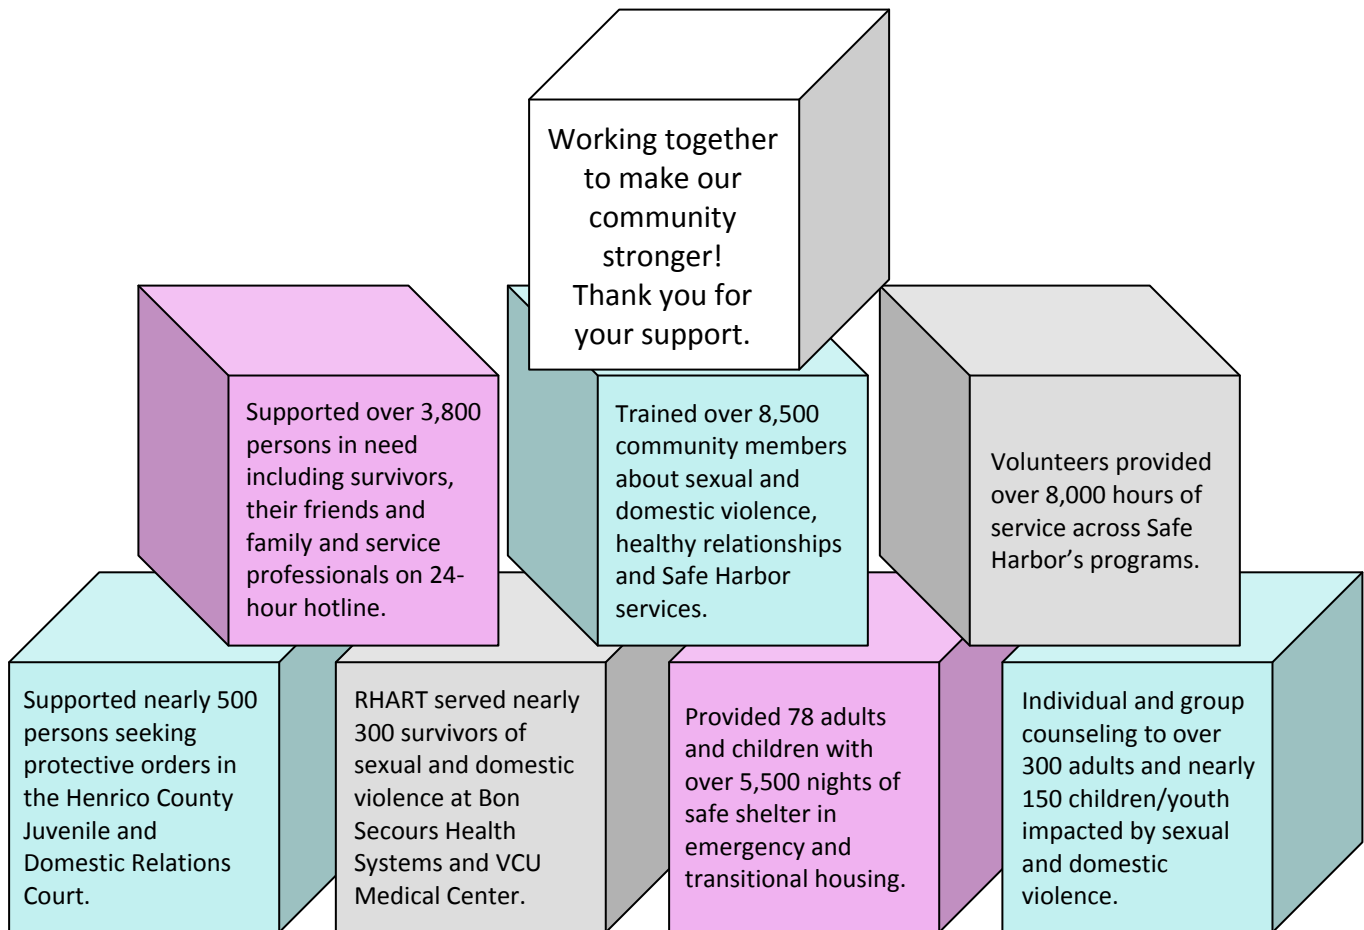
Working together to make our community stronger! Thank you for your support.

Supported over 3,800 persons in need including survivors, their friends and family and service professionals on 24-hour hotline.

Trained over 8,500 community members about sexual and domestic violence, healthy relationships and Safe Harbor services.

Volunteers provided over 8,000 hours of service across Safe Harbor's programs.

Supported nearly 500 persons seeking protective orders in the Henrico County Juvenile and Domestic Relations Court.

RHART served nearly 300 survivors of sexual and domestic violence at Bon Secours Health Systems and VCU Medical Center.

Provided 78 adults and children with over 5,500 nights of safe shelter in emergency and transitional housing.

Individual and group counseling to over 300 adults and nearly 150 children/youth impacted by sexual and domestic violence.